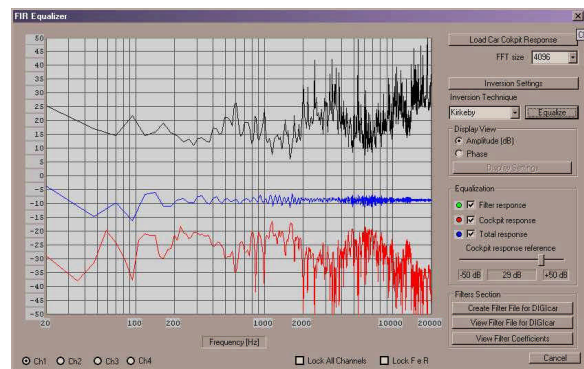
FIR Equalizer

50
45
40
35
30
25
20
15
10
5
0
-5
-10
-15
-20
-25
-30
-35
-40
-45
-50

20
100
200
1000
2000
10000
20000

Frequency [Hz]

Ch1 Ch2 Ch3 Ch4

Lock All Channels

Lock F e R

Load Car Cokpit Response

FFT size 4096

Inversion Settings

Inversion Technique

Kirkeby

Equalize

Display View

Amplitude [dB]

Phase

Display Settings

Equalization

Filter response

Cockpit response

Total response

Cockpit response reference

-50 dB

29 dB

+50 dB

Filters Section

Create Filter File for DIGIcar

View Filter File for DIGIcar

View Filter Coefficients

Cancel